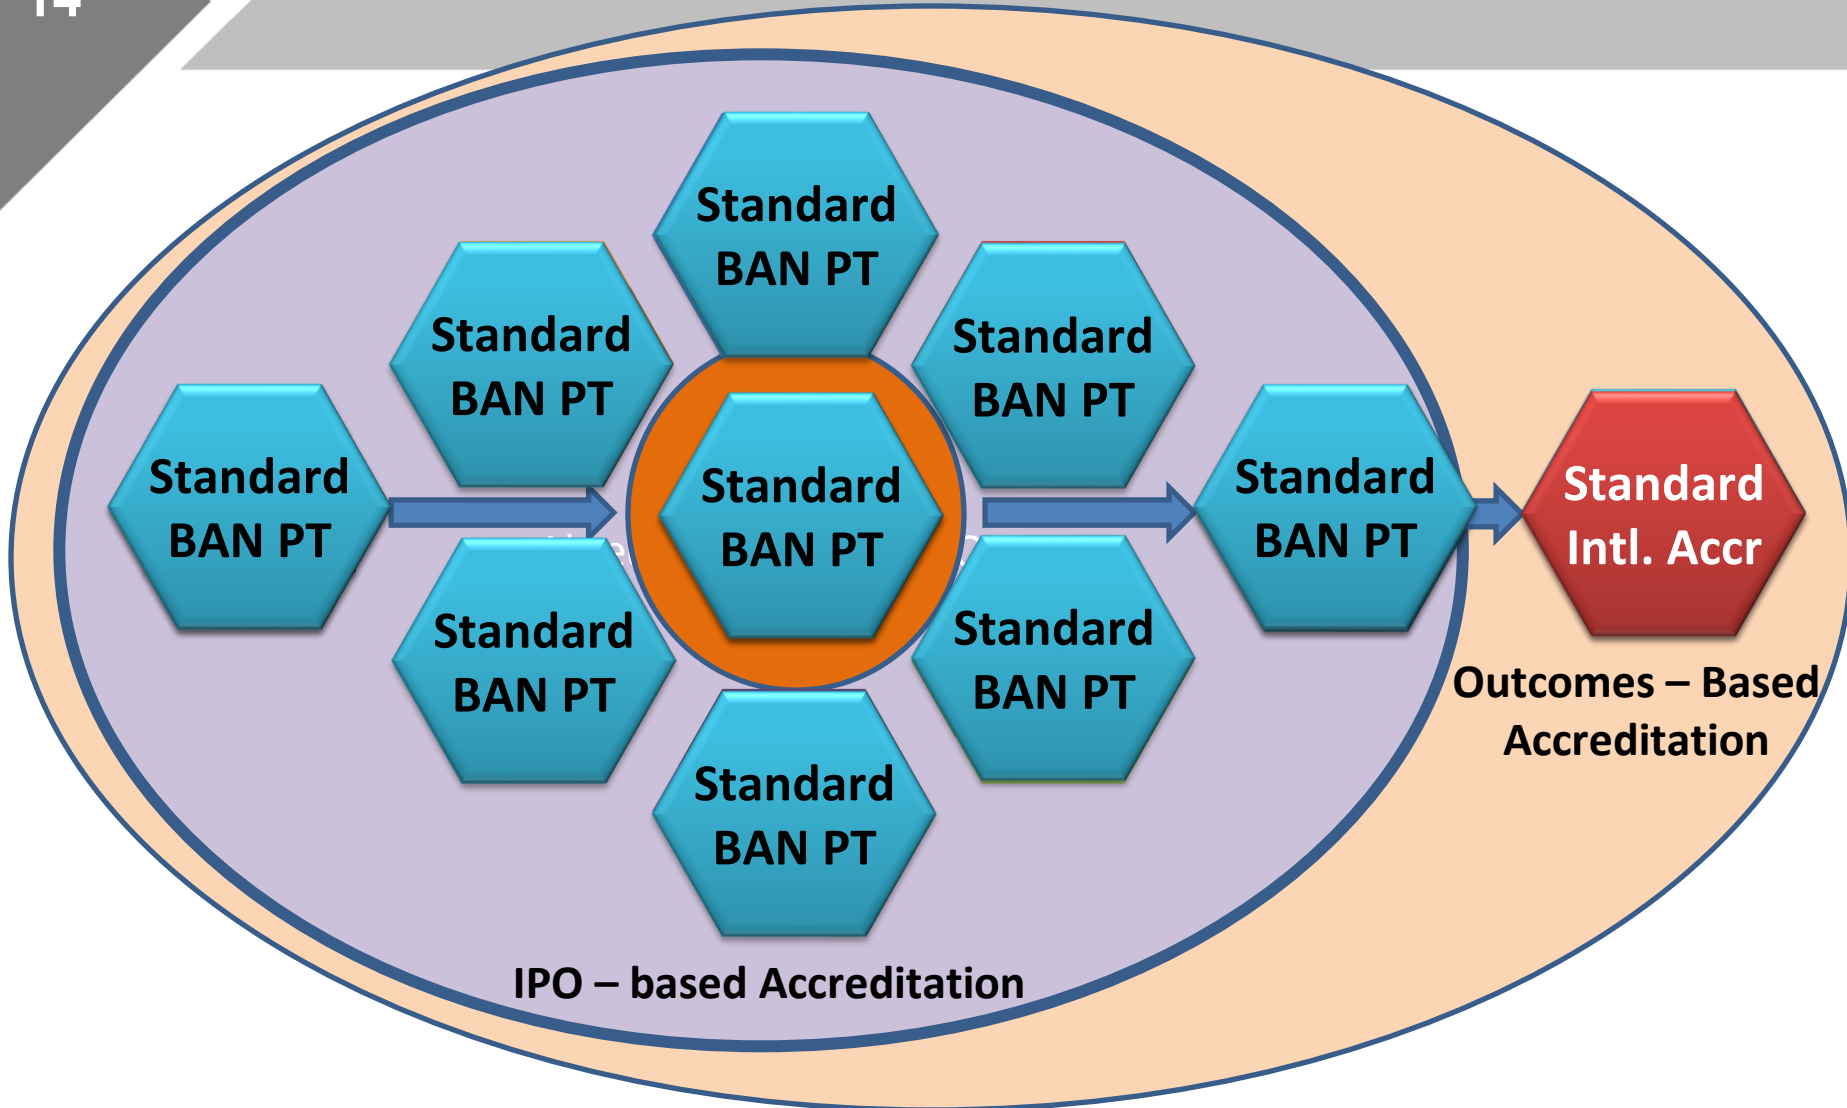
14

Standard BAN PT

Standard BAN PT

Standard BAN PT

Standard BAN PT

Standard BAN PT

Standard BAN PT

Standard BAN PT

Standard BAN PT

Standard BAN PT

Standard Intl. Accr

Outcomes – Based Accreditation

IPO – based Accreditation